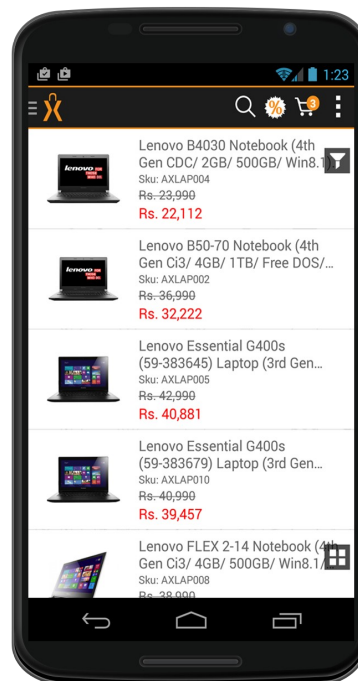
1:23

3

Lenovo B4030 Notebook (4th Gen CDC/ 2GB/ 500GB/ Win8.1)
Sku: AXLAP004
~~Rs. 23,990~~
Rs. 22,112

Lenovo B50-70 Notebook (4th Gen Ci3/ 4GB/ 1TB/ Free DOS/...
Sku: AXLAP002
~~Rs. 36,990~~
Rs. 32,222

Lenovo Essential G400s (59-383645) Laptop (3rd Gen...
Sku: AXLAP005
~~Rs. 42,990~~
Rs. 40,881

Lenovo Essential G400s (59-383679) Laptop (3rd Gen...
Sku: AXLAP010
~~Rs. 40,990~~
Rs. 39,457

Lenovo FLEX 2-14 Notebook (4th Gen Ci3/ 4GB/ 500GB/ Win8.1/...
Sku: AXLAP008
Rs. 38,990